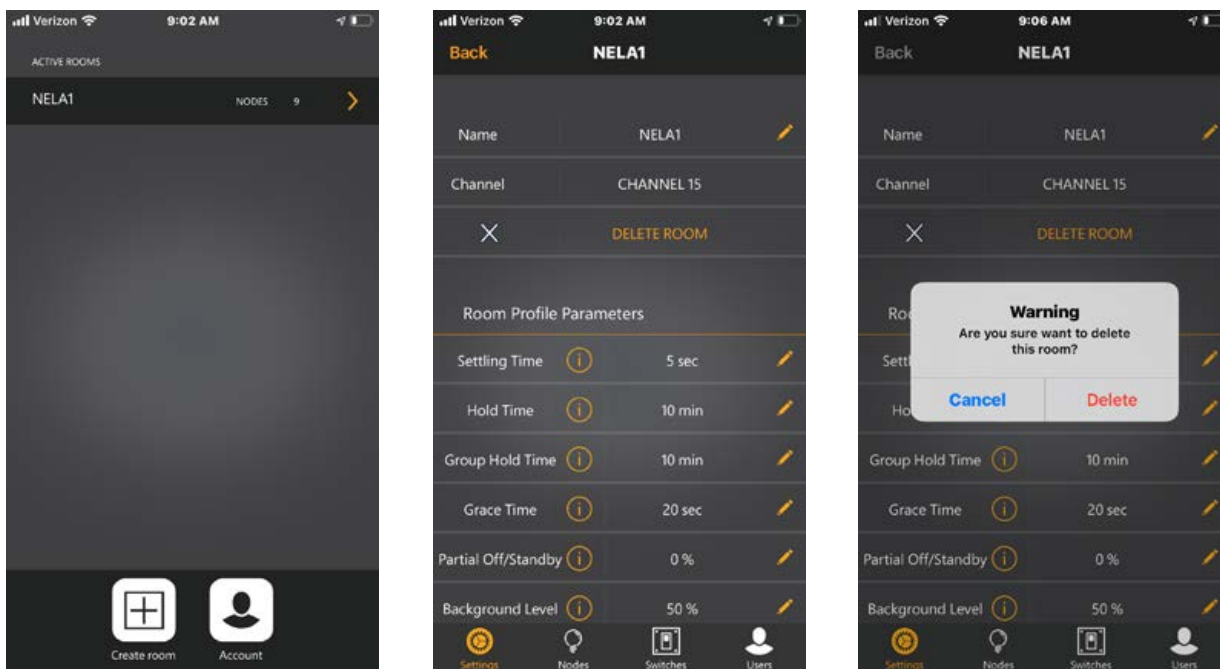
Verizon 9:02 AM

ACTIVE ROOMS

NELA1 NODES 9

Create room Account

Verizon 9:02 AM

Back NELA1

Name NELA1

Channel CHANNEL 15

DELETE ROOM

Room Profile Parameters

Settling Time 5 sec

Hold Time 10 min

Group Hold Time 10 min

Grace Time 20 sec

Partial Off/Standby 0 %

Background Level 50 %

Settings Nodes Switches Users

Verizon 9:06 AM

Back NELA1

Name NELA1

Channel CHANNEL 15

DELETE ROOM

Ro

Warning
Are you sure want to delete this room?

Cancel Delete

Sett

Ho

Group Hold Time 10 min

Grace Time 20 sec

Partial Off/Standby 0 %

Background Level 50 %

Settings Nodes Switches Users